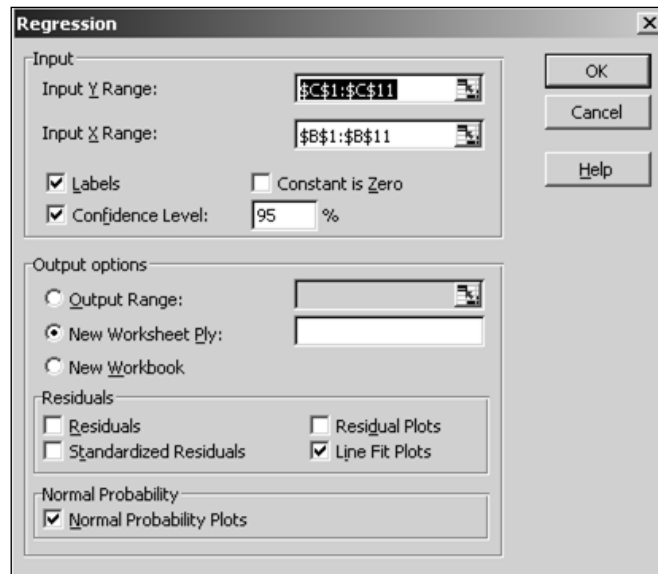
Regression

Input

Input Y Range: $C$1:$C$11

Input X Range: $B$1:$B$11

Labels

Constant is Zero

Confidence Level: 95 %

OK

Cancel

Help

Output options

Output Range:

New Worksheet Ply:

New Workbook

Residuals

Residuals

Residual Plots

Standardized Residuals

Line Fit Plots

Normal Probability

Normal Probability Plots